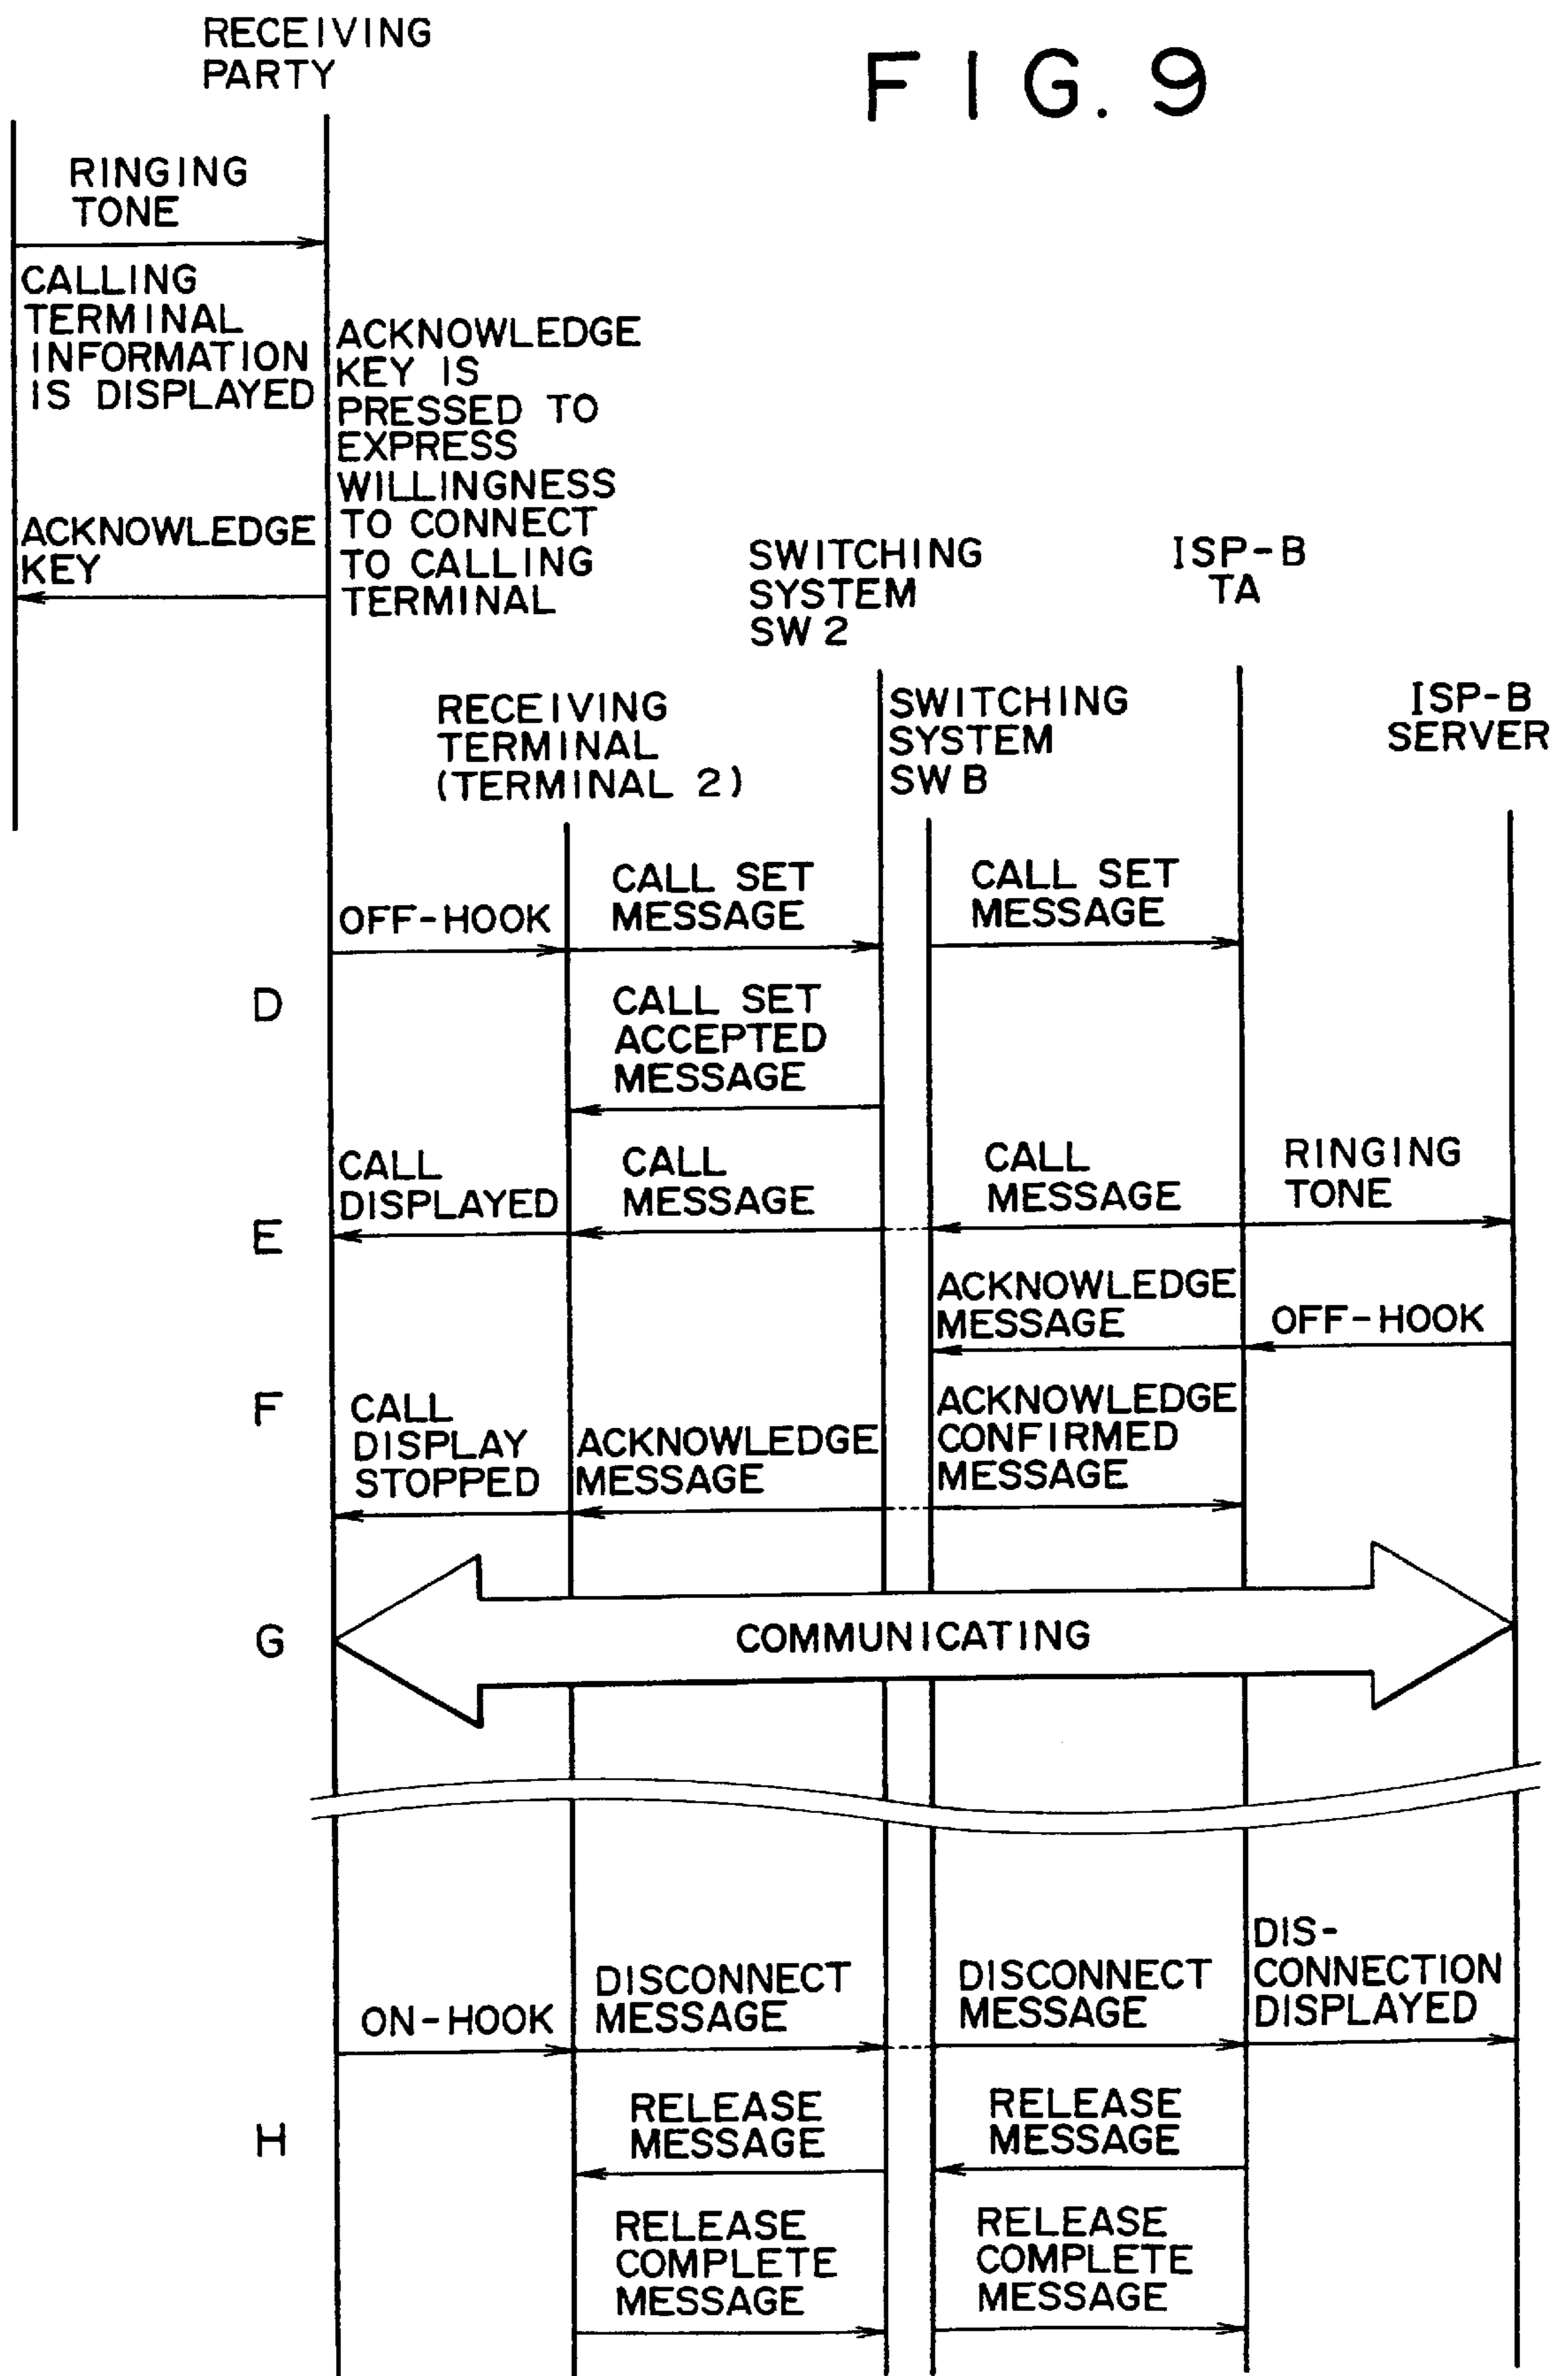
RECEIVING PARTY

FIG. 9

RINGING TONE

CALLING TERMINAL INFORMATION IS DISPLAYED

ACKNOWLEDGE KEY IS PRESSED TO EXPRESS WILLINGNESS TO CONNECT TO CALLING TERMINAL

ACKNOWLEDGE KEY

SWITCHING SYSTEM SW 2

ISP-B TA

RECEIVING TERMINAL (TERMINAL 2)

SWITCHING SYSTEM SW B

ISP-B SERVER

OFF-HOOK

CALL SET MESSAGE

CALL SET MESSAGE

D

CALL SET ACCEPTED MESSAGE

CALL DISPLAYED

CALL MESSAGE

CALL MESSAGE

RINGING TONE

E

ACKNOWLEDGE MESSAGE

OFF-HOOK

F

CALL DISPLAY STOPPED

ACKNOWLEDGE MESSAGE

ACKNOWLEDGE CONFIRMED MESSAGE

G

COMMUNICATING

ON-HOOK

DISCONNECT MESSAGE

DISCONNECT MESSAGE

DISCONNECTION DISPLAYED

H

RELEASE MESSAGE

RELEASE MESSAGE

RELEASE COMPLETE MESSAGE

RELEASE COMPLETE MESSAGE